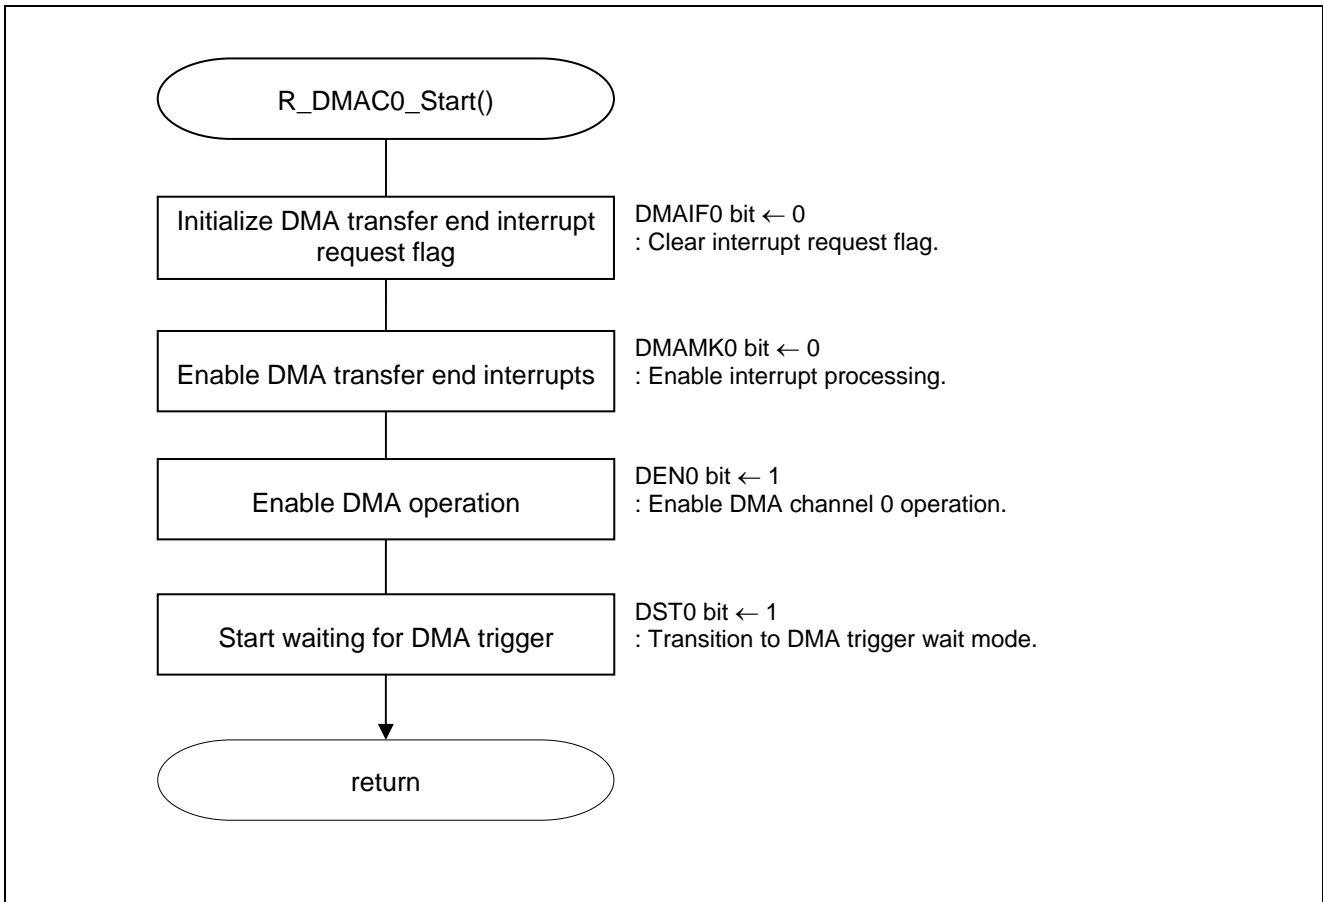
R_DMAC0_Start()

Initialize DMA transfer end interrupt request flag

DMAIF0 bit ← 0
: Clear interrupt request flag.

Enable DMA transfer end interrupts

DMAMK0 bit ← 0
: Enable interrupt processing.

Enable DMA operation

DEN0 bit ← 1
: Enable DMA channel 0 operation.

Start waiting for DMA trigger

DST0 bit ← 1
: Transition to DMA trigger wait mode.

return